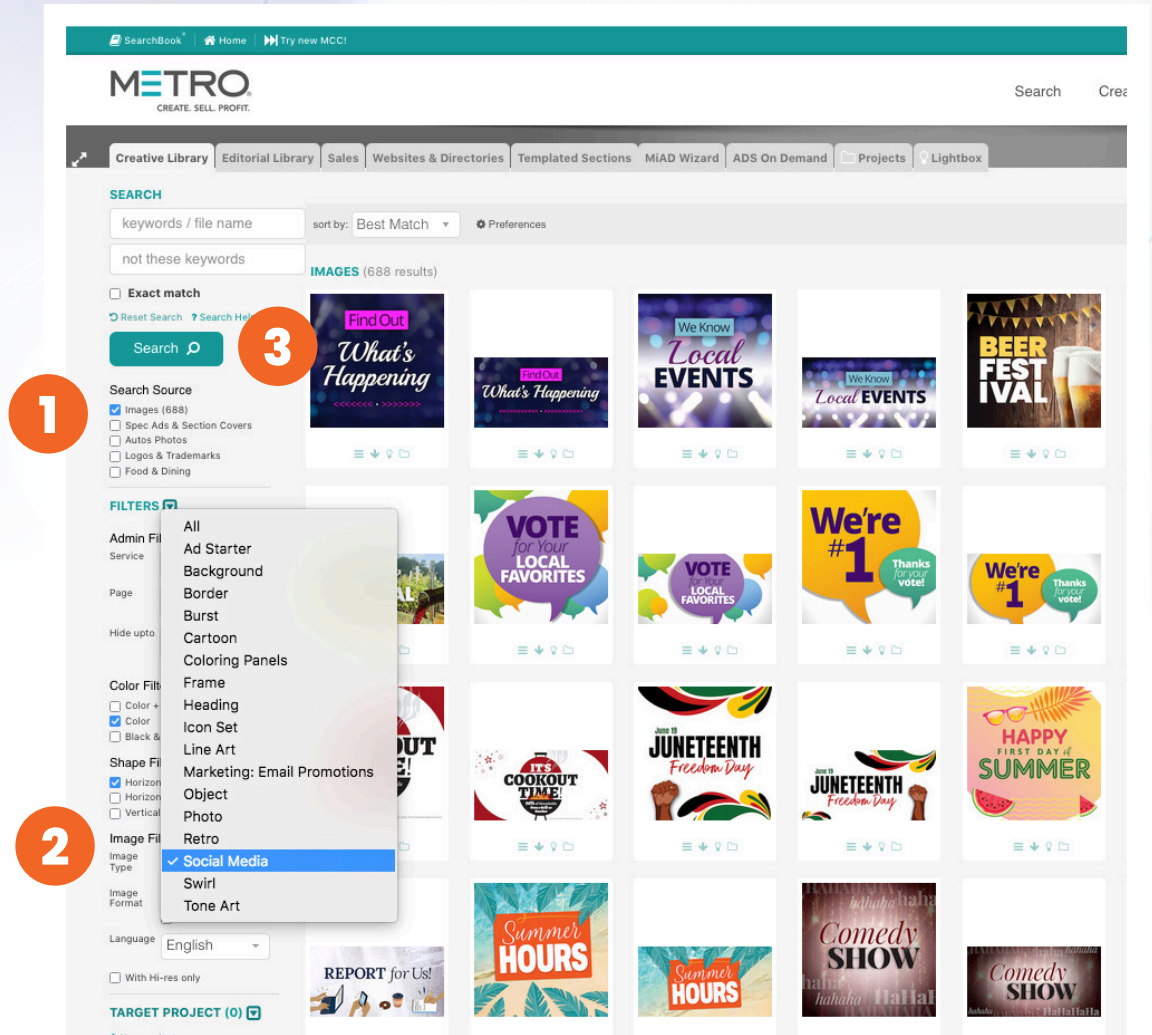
SearchBook® | Home | Try new MCC!

METRO
CREATE. SELL. PROFIT.

Search Crea

Creative Library | Editorial Library | Sales | Websites & Directories | Templated Sections | MiAD Wizard | ADS On Demand | Projects | Lightbox

SEARCH

keywords / file name

not these keywords

Exact match

Reset Search ? Search Hel

Search

3

Search Source

1

Images (688)
Spec Ads & Section Covers
Autos Photos
Logos & Trademarks
Food & Dining

FILTERS

Admin Fil
Service

Page

Hide upto

Color Filt
Color +
Color
Black &

Shape Fil
Horizon
Horizon
Vertical

2

Image Fil
Image Type

Image Format

Language English

With Hi-res only

TARGET PROJECT (0)

All
Ad Starter
Background
Border
Burst
Cartoon
Coloring Panels
Frame
Heading
Icon Set
Line Art
Marketing: Email Promotions
Object
Photo
Retro
✓ Social Media
Swirl
Tone Art

sort by: Best Match

Preferences

IMAGES (688 results)

Find Out What's Happening

Find Out What's Happening

We Know Local EVENTS

We Know Local EVENTS

BEER FESTIVAL

VOTE for Your LOCAL FAVORITES

VOTE for Your LOCAL FAVORITES

We're #1 Thanks for your vote!

We're #1 Thanks for your vote!

OUT E!

IT'S COOKOUT TIME!

June 19 JUNETEENTH Freedom Day

June 19 JUNETEENTH Freedom Day

HAPPY FIRST DAY of SUMMER

REPORT for Us!

Summer HOURS

Summer HOURS

Comedy SHOW hahaha HaHaHa

Comedy SHOW hahaha